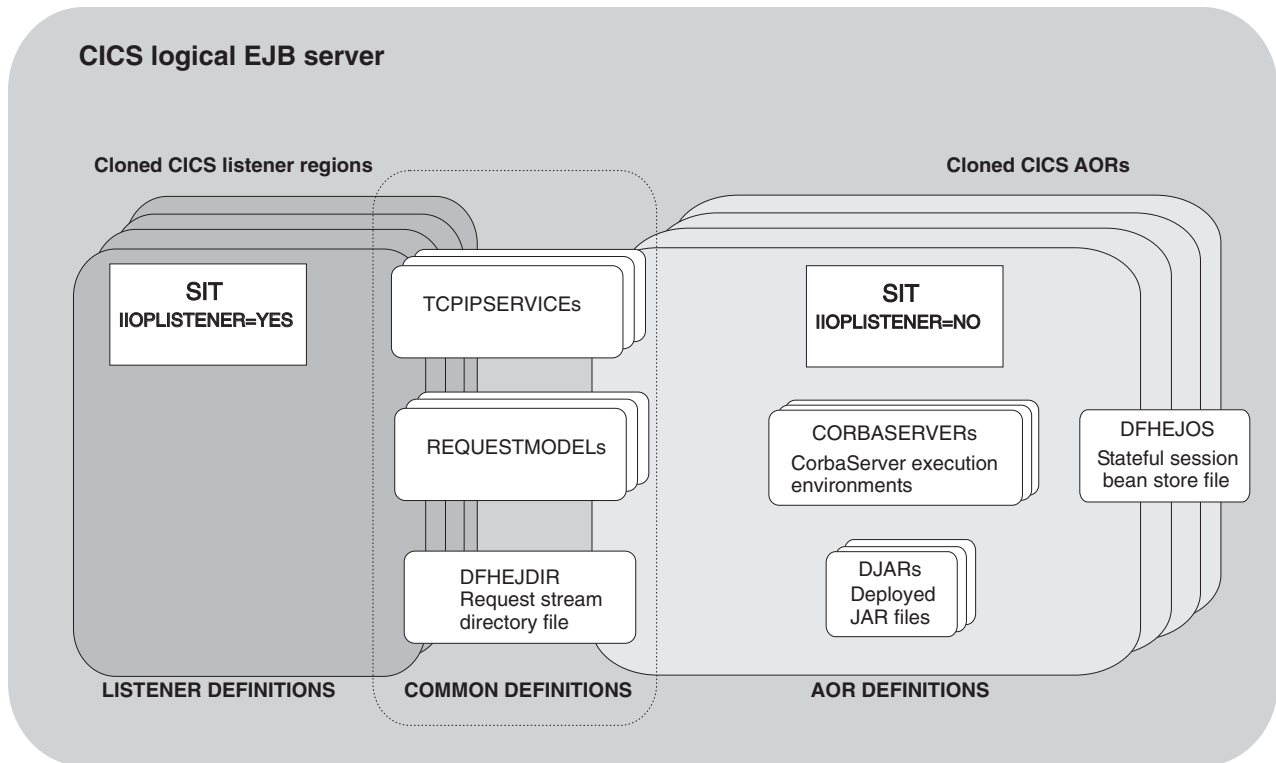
CICS logical EJB server

Cloned CICS listener regions

Cloned CICS AORs

SIT
IIOPLISTENER=YES

TCPIPSERVICEs

SIT
IIOPLISTENER=NO

REQUESTMODELs

CORBASERVERs
CorbaServer execution environments

DFHEJOS
Stateful session bean store file

DFHEJDIR
Request stream directory file

DJARs
Deployed JAR files

LISTENER DEFINITIONS

COMMON DEFINITIONS

AOR DEFINITIONS